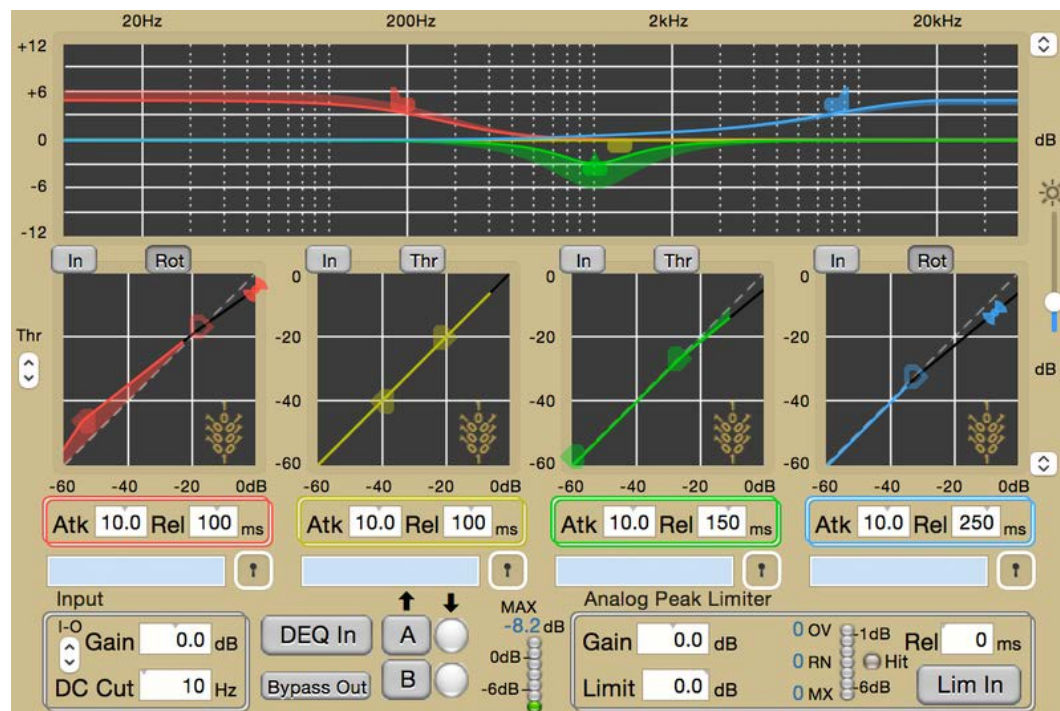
20Hz 200Hz 2kHz 20kHz

+12
+6
0
-6
-12

dB

In Rot

Thr

-60 -40 -20 0dB

Atk 10.0 Rel 100 ms

In Thr

0
-20
-40
-60

-60 -40 -20 0dB

Atk 10.0 Rel 100 ms

In Thr

0
-20
-40
-60

-60 -40 -20 0dB

Atk 10.0 Rel 150 ms

In Rot

0
-20
-40
-60

-60 -40 -20 0dB

Atk 10.0 Rel 250 ms

dB

Input

I-O Gain 0.0 dB

DC Cut 10 Hz

DEQ In

Bypass Out

A

B

MAX
-8.2 dB
0dB
-6dB

Analog Peak Limiter

Gain 0.0 dB

Limit 0.0 dB

0 OV
0 RN
0 MX

-1dB
Hit
-6dB

Rel 0 ms

Lim In